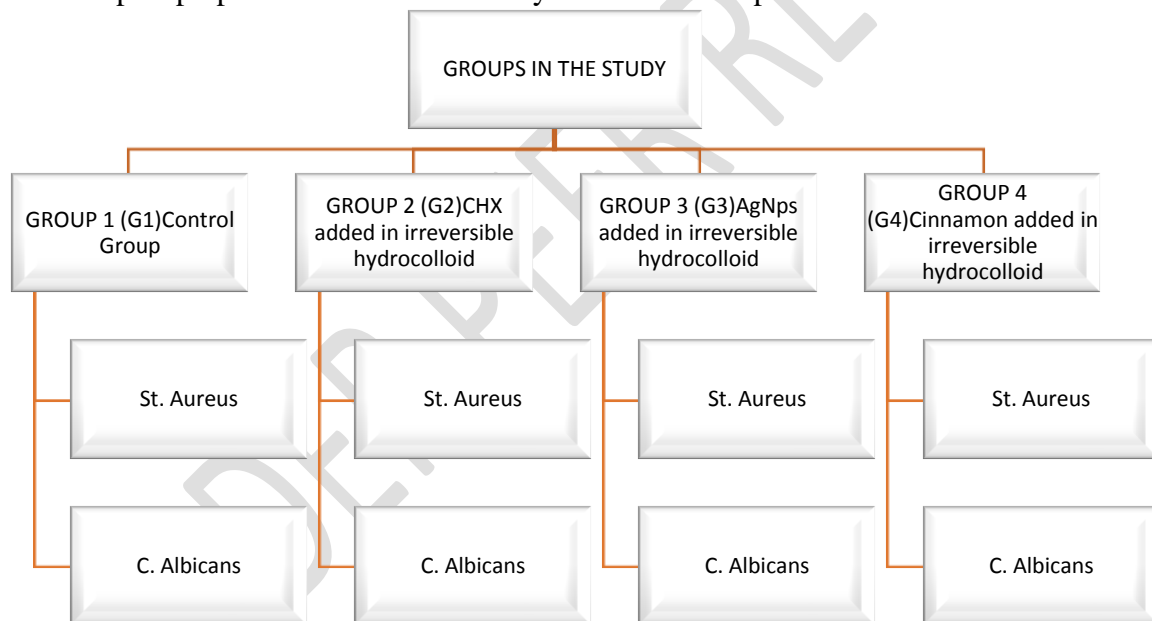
GROUPS IN THE STUDY

GROUP 1 (G1)Control Group

St. Aureus

C. Albicans

GROUP 2 (G2)CHX added in irreversible hydrocolloid

St. Aureus

C. Albicans

GROUP 3 (G3)AgNps added in irreversible hydrocolloid

St. Aureus

C. Albicans

GROUP 4 (G4)Cinnamon added in irreversible hydrocolloid

St. Aureus

C. Albicans